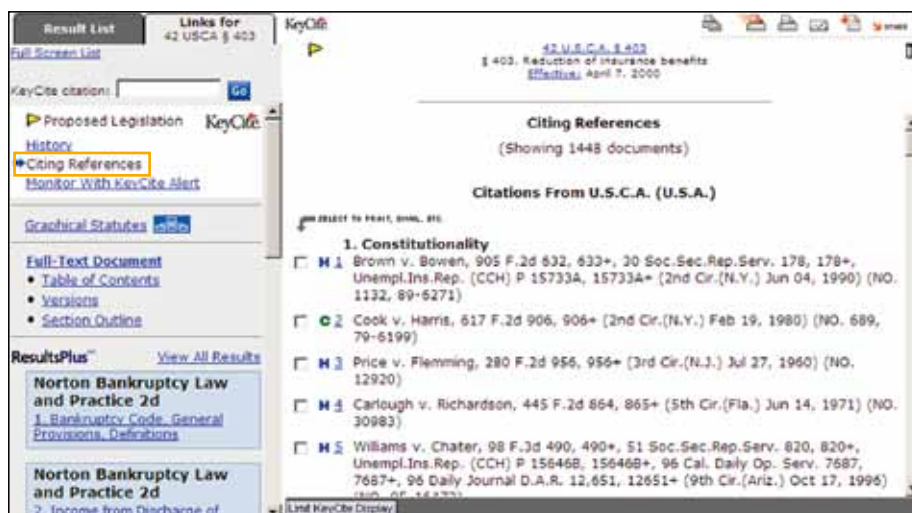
Result List

Links for 42 USCA § 403

Full Screen List

KeyCite citation: Go

Proposed Legislation KeyCite

History

Citing References

Monitor With KeyCite Alert

Graphical Statutes

Full-Text Document

• Table of Contents

• Versions

• Section Outline

ResultsPlus

View All Results

Norton Bankruptcy Law and Practice 2d

1. Bankruptcy Code, General Provisions, Definitions

Norton Bankruptcy Law and Practice 2d

2. Income from Discharge of

KeyCite

42 U.S.C.A. § 403

§ 403. Reduction of insurance benefits

Effective: April 7, 2000

Citing References

(Showing 1448 documents)

Citations From U.S.C.A. (U.S.A.)

SELECT TO PRINT, EMAIL, ETC.

1. Constitutionality

H 1 Brown v. Bowen, 905 F.2d 632, 633+, 30 Soc.Sec.Rep.Serv. 178, 178+, Unempl.Ins.Rep. (CCH) P 15733A, 15733A+ (2nd Cir.(N.Y.) Jun 04, 1990) (NO. 1132, 89-6271)

C 2 Cook v. Harris, 617 F.2d 906, 906+ (2nd Cir.(N.Y.) Feb 19, 1980) (NO. 689, 79-6199)

H 3 Price v. Flemming, 280 F.2d 956, 956+ (3rd Cir.(N.J.) Jul 27, 1960) (NO. 12920)

H 4 Carlough v. Richardson, 445 F.2d 864, 865+ (5th Cir.(Fla.) Jun 14, 1971) (NO. 30983)

H 5 Williams v. Chater, 98 F.3d 490, 490+, 51 Soc.Sec.Rep.Serv. 820, 820+, Unempl.Ins.Rep. (CCH) P 15646B, 15646B+, 96 Cal. Daily Op. Serv. 7687, 7687+, 96 Daily Journal D.A.R. 12,651, 12651+ (9th Cir.(Ariz.) Oct 17, 1996) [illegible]

Limit KeyCite Display